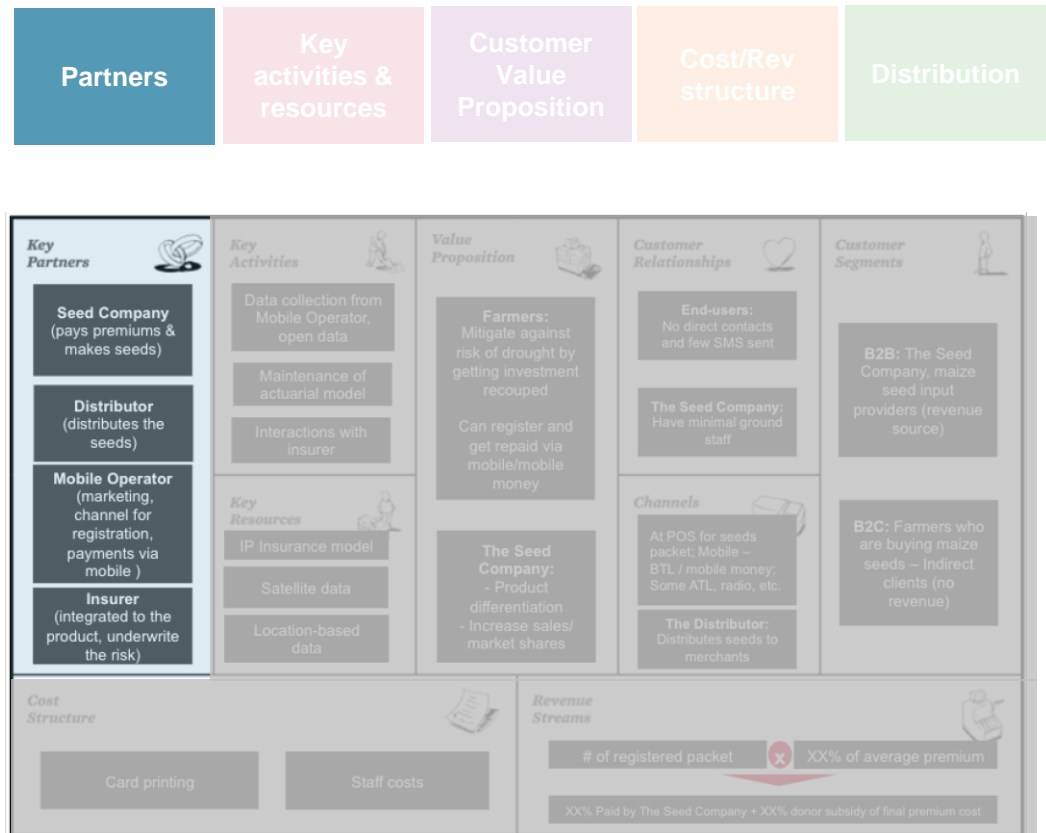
Partners

Key activities & resources

Customer Value Proposition

Cost/Rev structure

Distribution

Key Partners

Seed Company (pays premiums & makes seeds)

Distributor (distributes the seeds)

Mobile Operator (marketing, channel for registration, payments via mobile )

Insurer (integrated to the product, underwrite the risk)

Key Activities

Data collection from Mobile Operator, open data

Maintenance of actuarial model

Interactions with insurer

Key Resources

IP Insurance model

Satellite data

Location-based data

Value Proposition

Farmers: Mitigate against risk of drought by getting investment recouped

Can register and get repaid via mobile/mobile money

The Seed Company: - Product differentiation - Increase sales/ market shares

Customer Relationships

End-users: No direct contacts and few SMS sent

The Seed Company: Have minimal ground staff

Channels

At POS for seeds packet; Mobile – BTL / mobile money; Some ATL, radio, etc.

The Distributor: Distributes seeds to merchants

Customer Segments

B2B: The Seed Company, maize seed input providers (revenue source)

B2C: Farmers who are buying maize seeds – Indirect clients (no revenue)

Cost Structure

Card printing

Staff costs

Revenue Streams

# of registered packet

x

XX% of average premium

XX% Paid by The Seed Company + XX% donor subsidy of final premium cost